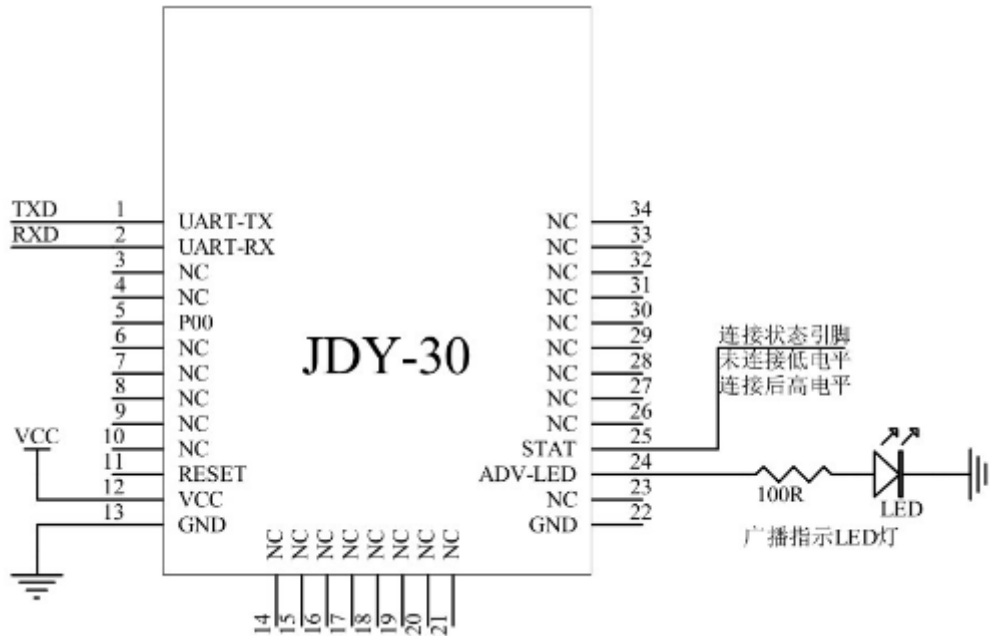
TXD 1 UART-TX
RXD 2 UART-RX
3 NC
4 NC
5 P00
6 NC
7 NC
8 NC
9 NC
VCC 10 NC
11 RESET
12 VCC
13 GND

JDY-30

NC 34
NC 33
NC 32
NC 31
NC 30
NC 29
NC 28
NC 27
NC 26
STAT 25
ADV-LED 24
NC 23
GND 22

NC 14
NC 15
NC 16
NC 17
NC 18
NC 19
NC 20
NC 21

连接状态引脚
未连接低电平
连接后高电平

100R
LED
广播指示LED灯